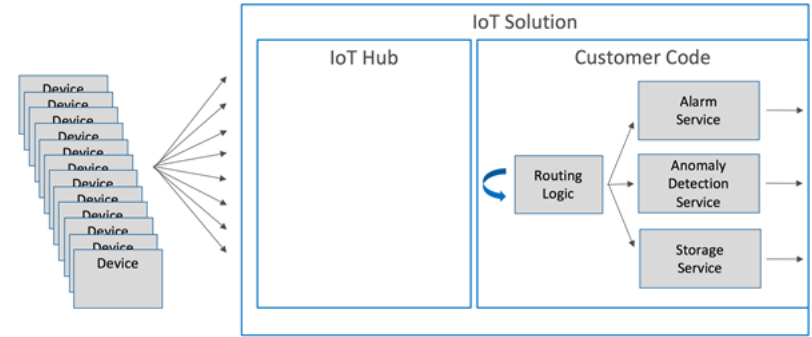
Device
Device
Device
Device
Device
Device
Device
Device
Device
Device
Device
Device
Device

IoT Solution

IoT Hub

Customer Code

Routing Logic

Alarm Service

Anomaly Detection Service

Storage Service